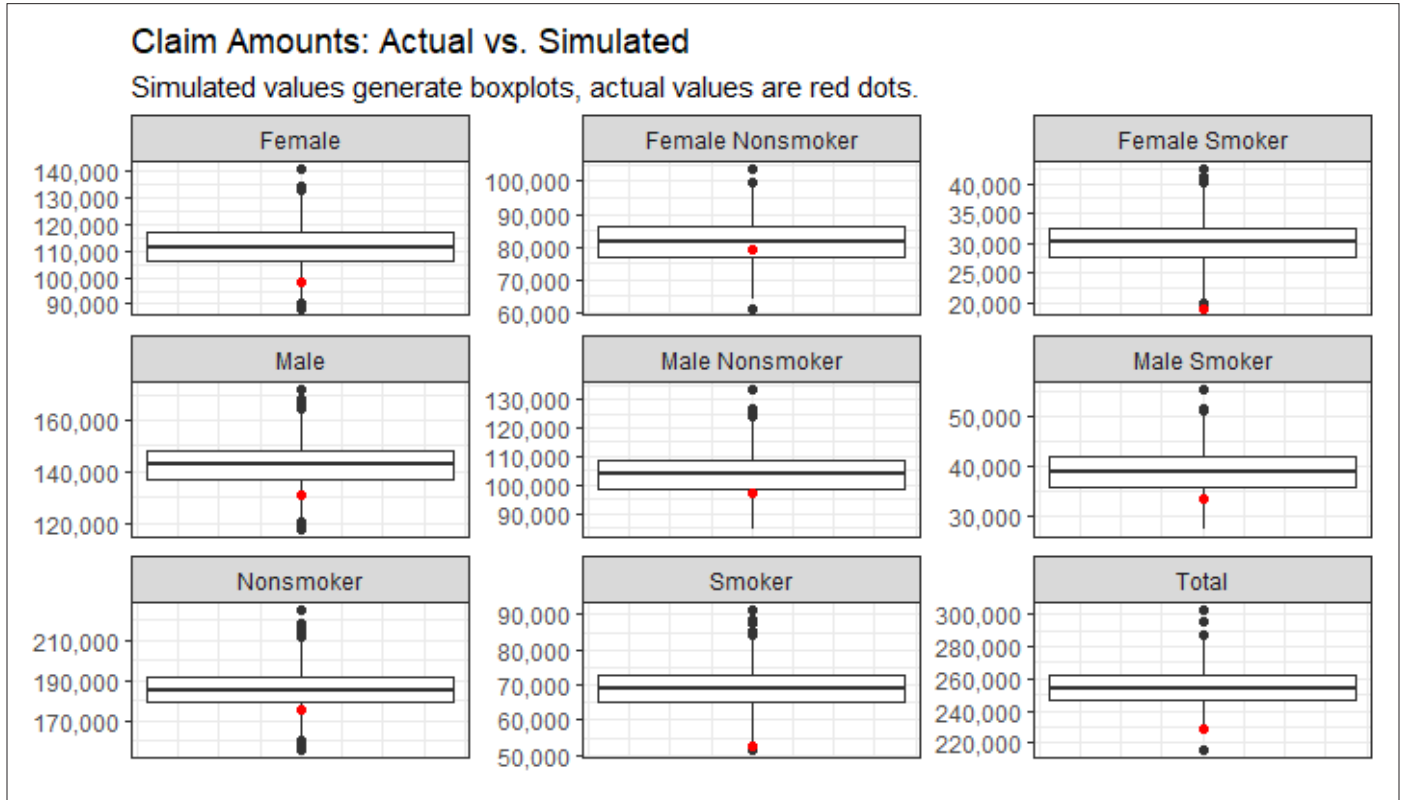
Claim Amounts: Actual vs. Simulated

Simulated values generate boxplots, actual values are red dots.

Female
140,000
130,000
120,000
110,000
100,000
90,000

Female Nonsmoker
100,000
90,000
80,000
70,000
60,000

Female Smoker
40,000
35,000
30,000
25,000
20,000

Male
160,000
140,000
120,000

Male Nonsmoker
130,000
120,000
110,000
100,000
90,000

Male Smoker
50,000
40,000
30,000

Nonsmoker
210,000
190,000
170,000

Smoker
90,000
80,000
70,000
60,000
50,000

Total
300,000
280,000
260,000
240,000
220,000